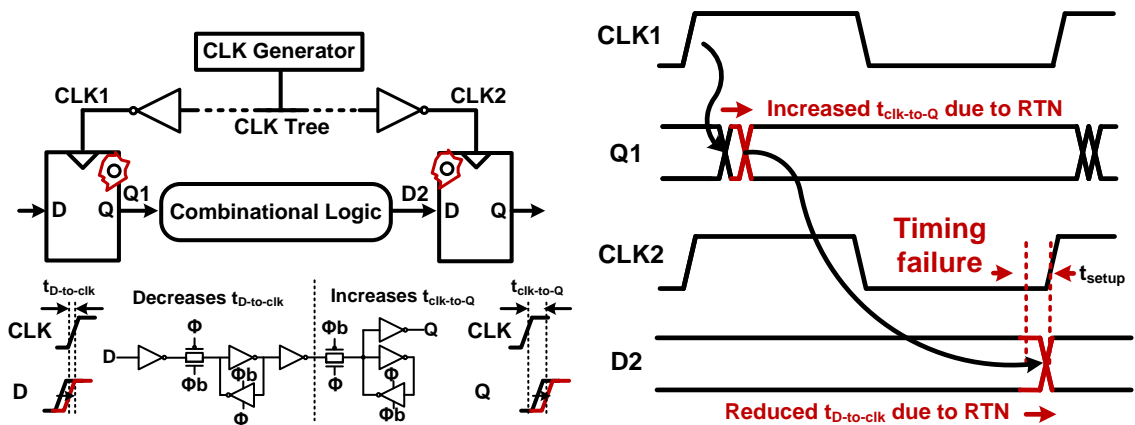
CLK Generator
CLK1
CLK2
CLK Tree
D
Q
Q1
Combinational Logic
D2
D
Q
$t_{D\text{-}to\text{-}clk}$
CLK
D
Decreases $t_{D\text{-}to\text{-}clk}$
Φ
D
Φb
Φb
Φ
Increases $t_{clk\text{-}to\text{-}Q}$
Φb
Φ
Q
Φb
Φb
$t_{clk\text{-}to\text{-}Q}$
CLK
Q

CLK1
Increased $t_{clk\text{-}to\text{-}Q}$ due to RTN
Q1
Timing failure
CLK2
$t_{setup}$
D2
Reduced $t_{D\text{-}to\text{-}clk}$ due to RTN